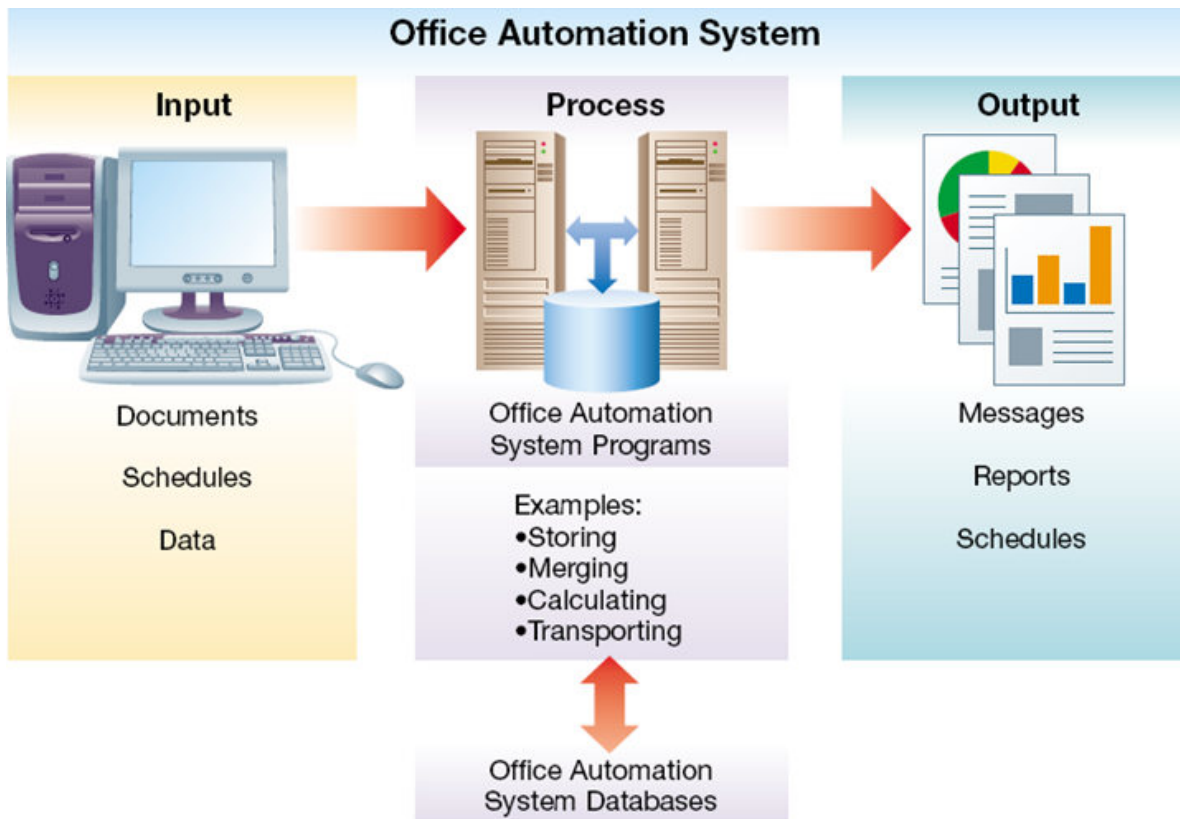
Office Automation System

Input

Documents

Schedules

Data

Process

Office Automation System Programs

Examples:
•Storing
•Merging
•Calculating
•Transporting

Office Automation System Databases

Output

Messages

Reports

Schedules